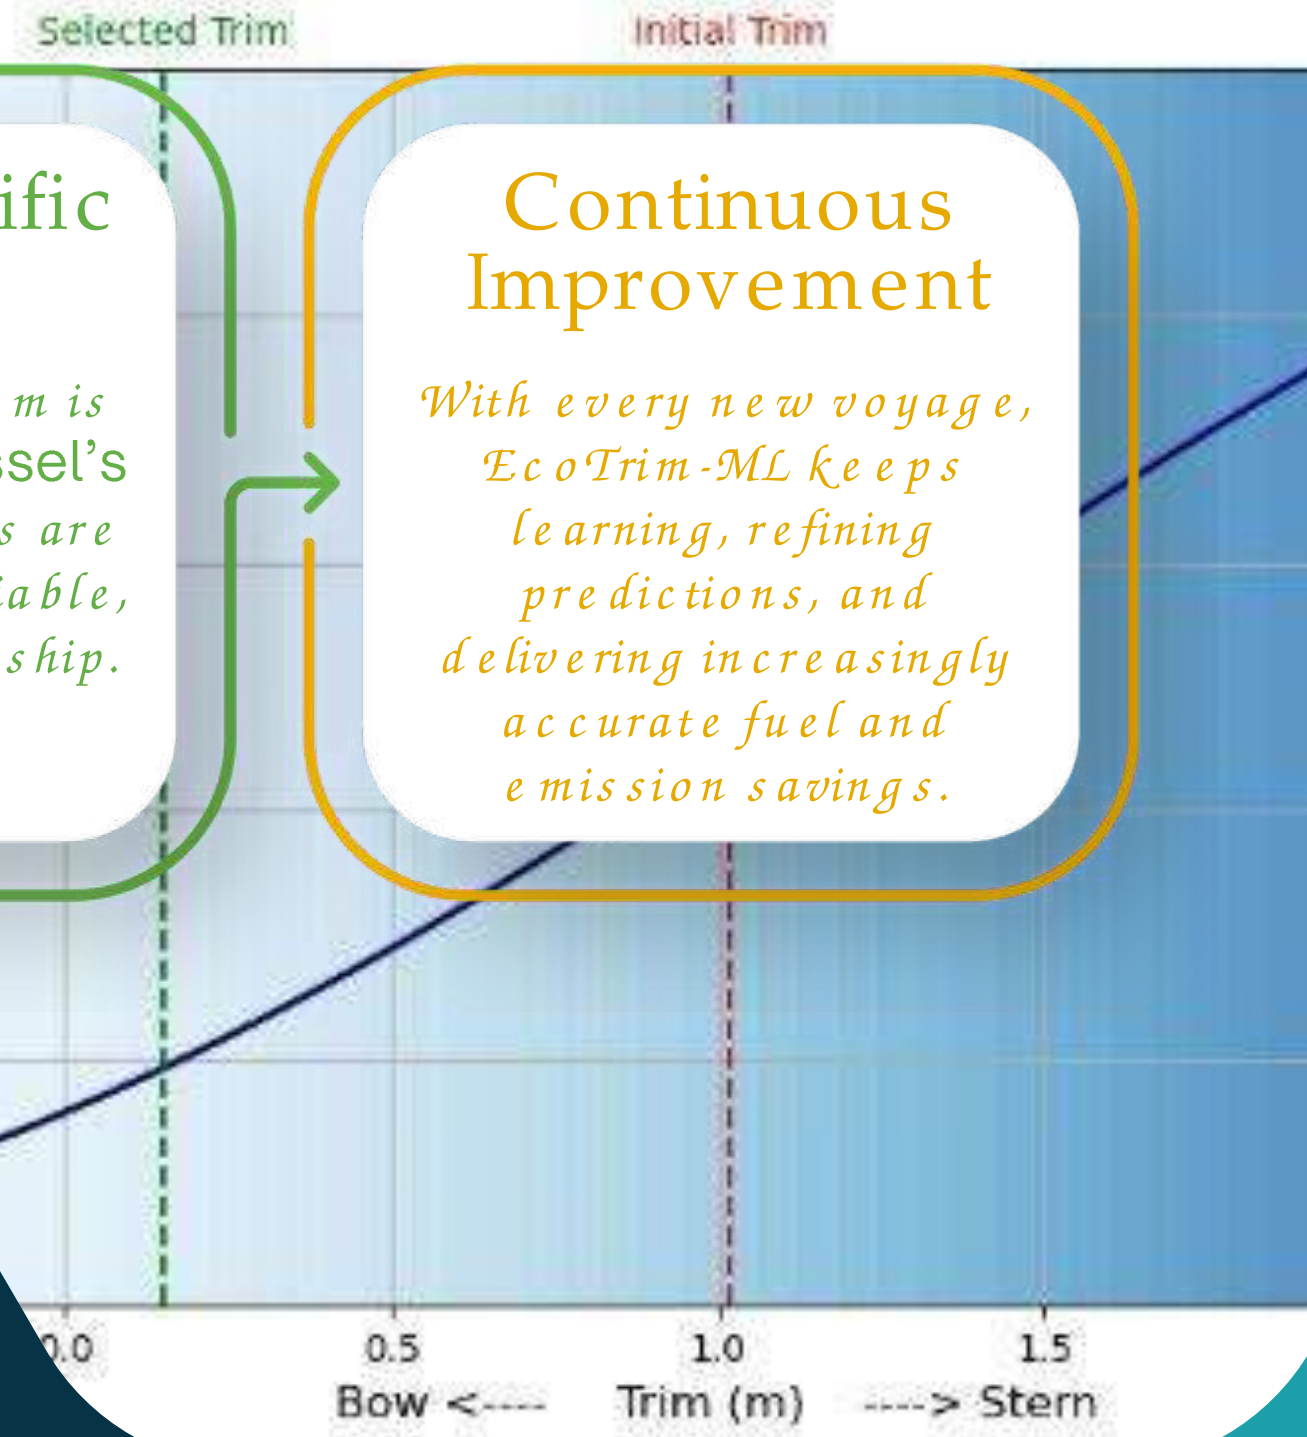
Selected Trim

Initial Trim

ific

m is
ssel's
s are
able,
ship.

Continuous Improvement

With every new voyage, EcoTrim-ML keeps learning, refining predictions, and delivering increasingly accurate fuel and emission savings.

0.0

0.5

1.0

1.5

Bow <----    Trim (m)    ----> Stern